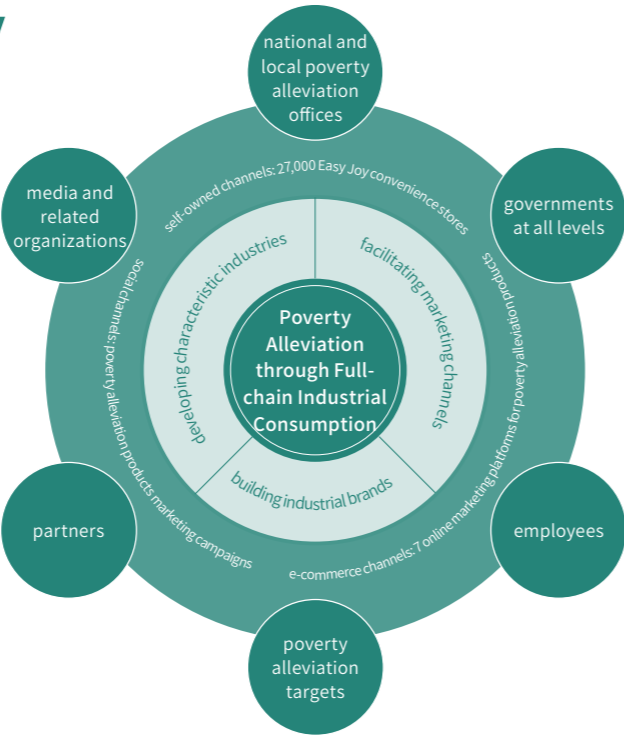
national and local poverty alleviation offices

media and related organizations

governments at all levels

self-owned channels: 27,000 Easy Joy convenience stores

developing characteristic industries

facilitating marketing channels

Poverty Alleviation through Full-chain Industrial Consumption

building industrial brands

social channels: poverty alleviation products marketing campaigns

e-commerce channels: 7 online marketing platforms for poverty alleviation products

partners

employees

poverty alleviation targets